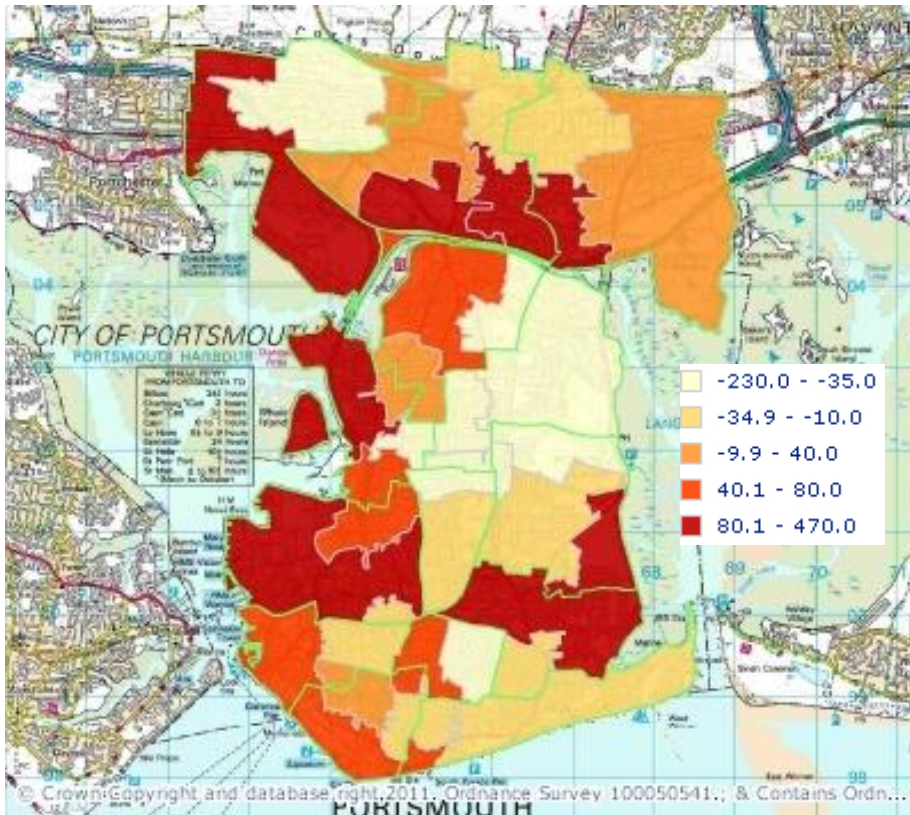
CITY OF PORTSMOUTH
PORTSMOUTH HARBOUR

-230.0 - -35.0
-34.9 - -10.0
-9.9 - 40.0
40.1 - 80.0
80.1 - 470.0

PORTSMOUTH
© Crown Copyright and database right 2011. Ordnance Survey 100050541., & Contains Ordn...